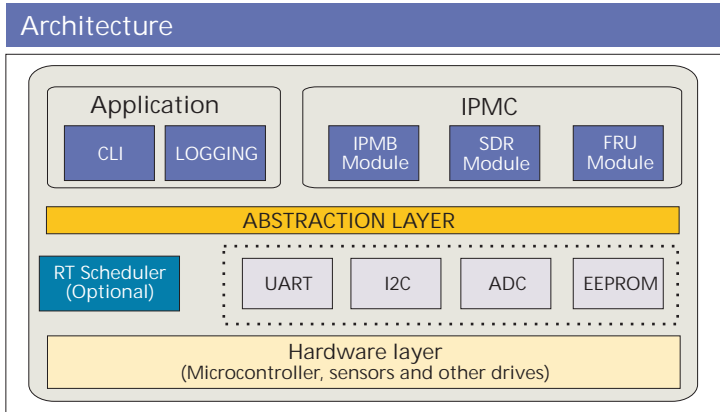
Architecture

Application

CLI

LOGGING

IPMC

IPMB Module

SDR Module

FRU Module

ABSTRACTION LAYER

RT Scheduler (Optional)

UART

I2C

ADC

EEPROM

Hardware layer
(Microcontroller, sensors and other drives)